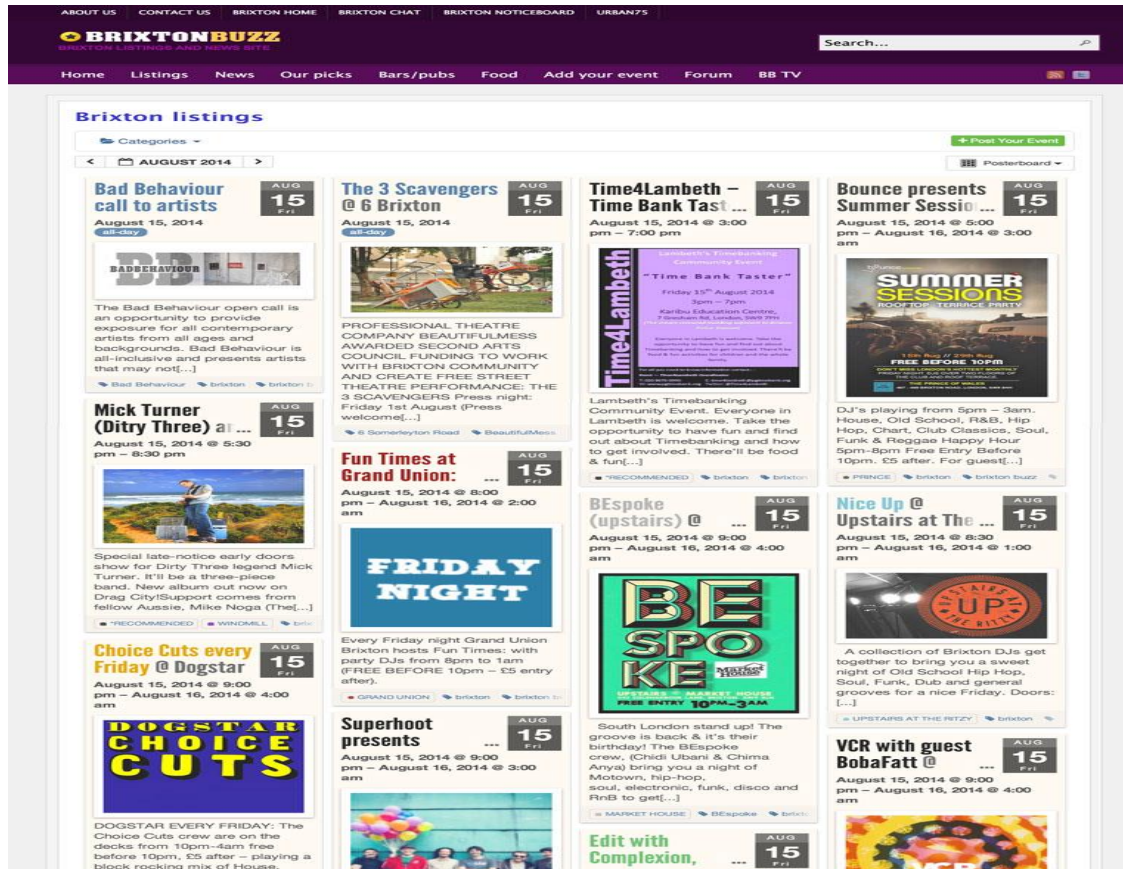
ABOUT US CONTACT US BRIXTON HOME BRIXTON CHAT BRIXTON NOTICEBOARD URBAN75

BRIXTONBUZZ
BRIXTON LISTINGS AND NEWS SITE

Search...

Home Listings News Our picks Bars/pubs Food Add your event Forum BB TV

Brixton listings

Categories

+ Post Your Event

< AUGUST 2014 >

Posterboard

Bad Behaviour call to artists
AUG 15 Fri
August 15, 2014
all-day
BADBEHAVIOUR
The Bad Behaviour open call is an opportunity to provide exposure for all contemporary artists from all ages and backgrounds. Bad Behaviour is all-inclusive and presents artists that may not[...]
Bad Behaviour brixton brixton b

Mick Turner (Dirty Three) a...
AUG 15 Fri
August 15, 2014 @ 5:30 pm – 8:30 pm
Special late-notice early doors show for Dirty Three legend Mick Turner. It'll be a three-piece band. New album out now on Drag City!Support comes from fellow Aussie, Mike Noga (The[...]
*RECOMMENDED WINDMILL brix

Choice Cuts every Friday @ Dogstar
AUG 15 Fri
August 15, 2014 @ 9:00 pm – August 16, 2014 @ 4:00 am
DOGSTAR CHOICE CUTS
DOGSTAR EVERY FRIDAY: The Choice Cuts crew are on the decks from 10pm–4am free before 10pm, £5 after – playing a block rocking mix of House,

The 3 Scavengers @ 6 Brixton
AUG 15 Fri
August 15, 2014
all-day
PROFESSIONAL THEATRE COMPANY BEAUTIFULMESS AWARDED SECOND ARTS COUNCIL FUNDING TO WORK WITH BRIXTON COMMUNITY AND CREATE FREE STREET THEATRE PERFORMANCE: THE 3 SCAVENGERS Press night: Friday 1st August (Press welcome[...]
6 Somerleyton Road BeautifulMess

Fun Times at Grand Union: ...
AUG 15 Fri
August 15, 2014 @ 8:00 pm – August 16, 2014 @ 2:00 am
FRIDAY NIGHT
Every Friday night Grand Union Brixton hosts Fun Times: with party DJs from 8pm to 1am (FREE BEFORE 10pm – £5 entry after).
GRAND UNION brixton brixton b

Superhoot presents ...
AUG 15 Fri
August 15, 2014 @ 9:00 pm – August 16, 2014 @ 3:00 am

Time4Lambeth – Time Bank Tast...
AUG 15 Fri
August 15, 2014 @ 3:00 pm – 7:00 pm
Time4Lambeth
"Time Bank Taster"
Friday 15th August 2014
3pm – 7pm
Karibu Education Centre,
Lambeth's Timebanking Community Event. Everyone in Lambeth is welcome. Take the opportunity to have fun and find out about Timebanking and how to get involved. There'll be food & fun[...]
*RECOMMENDED brixton brixton

BEspoke (upstairs) @ ...
AUG 15 Fri
August 15, 2014 @ 9:00 pm – August 16, 2014 @ 4:00 am
BE SPO KE
Market House
UPSTAIRS @ MARKET HOUSE
FREE ENTRY 10PM–3AM
South London stand up! The groove is back & it's their birthday! The BEspoke crew, (Chidi Ubani & Chima Anya) bring you a night of Motown, hip-hop, soul, electronic, funk, disco and RnB to get[...]
MARKET HOUSE BEspoke brixt

Edit with Complexion, ...
AUG 15 Fri

Bounce presents Summer Sessio...
AUG 15 Fri
August 15, 2014 @ 5:00 pm – August 16, 2014 @ 3:00 am
SUMMER SESSIONS
ROOFTOP TERRACE PARTY
FREE BEFORE 10PM
THE PRINCE OF WALES
DJ's playing from 5pm – 3am. House, Old School, R&B, Hip Hop, Chart, Club Classics, Soul, Funk & Reggae Happy Hour 5pm-8pm Free Entry Before 10pm. £5 after. For guest[...]
PRINCE brixton brixton buzz

Nice Up @ Upstairs at The ...
AUG 15 Fri
August 15, 2014 @ 8:30 pm – August 16, 2014 @ 1:00 am
UPSTAIRS AT THE RITZY UP
A collection of Brixton DJs get together to bring you a sweet night of Old School Hip Hop, Soul, Funk, Dub and general grooves for a nice Friday. Doors: [...]
UPSTAIRS AT THE RITZY brixton

VCR with guest BobaFatt @
AUG 15 Fri
August 15, 2014 @ 9:00 pm – August 16, 2014 @ 4:00 am